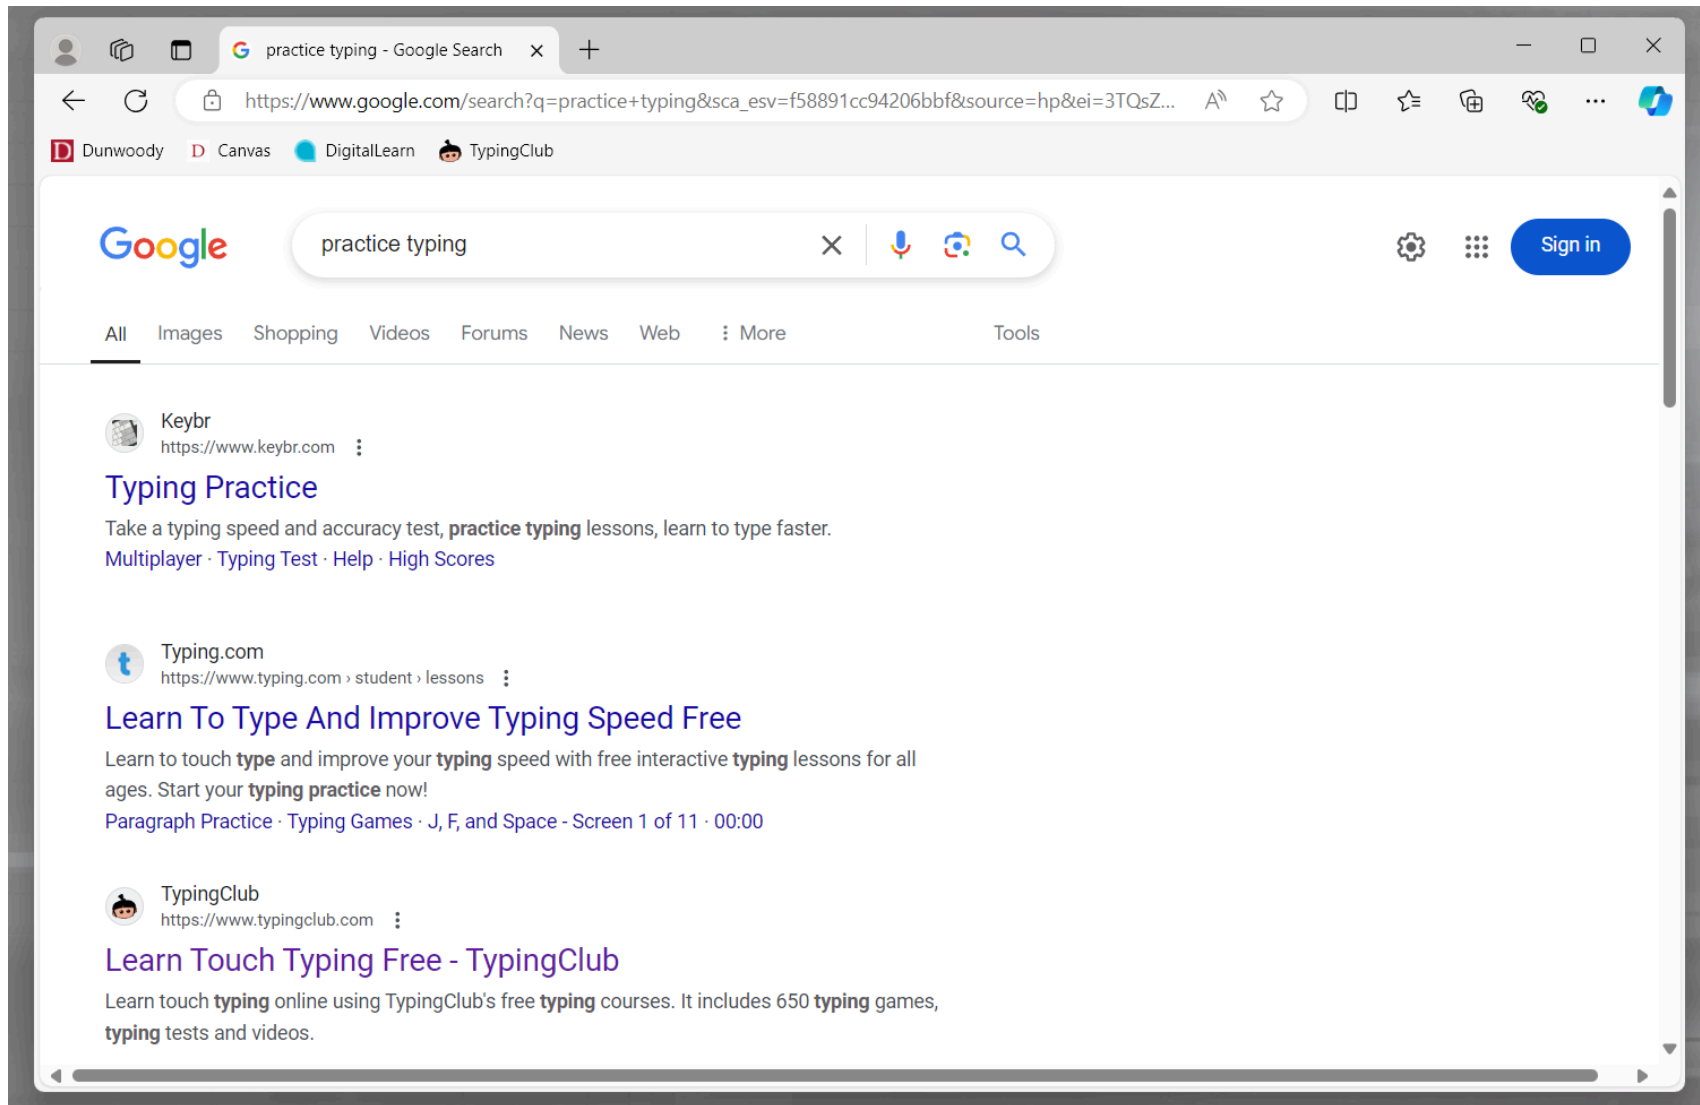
practice typing - Google Search

https://www.google.com/search?q=practice+typing&sca_esv=f58891cc94206bbf&source=hp&ei=3TQsZ...

Dunwoody Canvas DigitalLearn TypingClub

Google

practice typing

Sign in

All Images Shopping Videos Forums News Web More Tools

Keybr
https://www.keybr.com

Typing Practice

Take a typing speed and accuracy test, **practice typing** lessons, learn to type faster.

Multiplayer · Typing Test · Help · High Scores

Typing.com
https://www.typing.com › student › lessons

Learn To Type And Improve Typing Speed Free

Learn to touch **type** and improve your **typing** speed with free interactive **typing** lessons for all ages. Start your **typing practice** now!

Paragraph Practice · Typing Games · J, F, and Space - Screen 1 of 11 · 00:00

TypingClub
https://www.typingclub.com

Learn Touch Typing Free - TypingClub

Learn touch **typing** online using TypingClub's free **typing** courses. It includes 650 **typing** games, **typing** tests and videos.